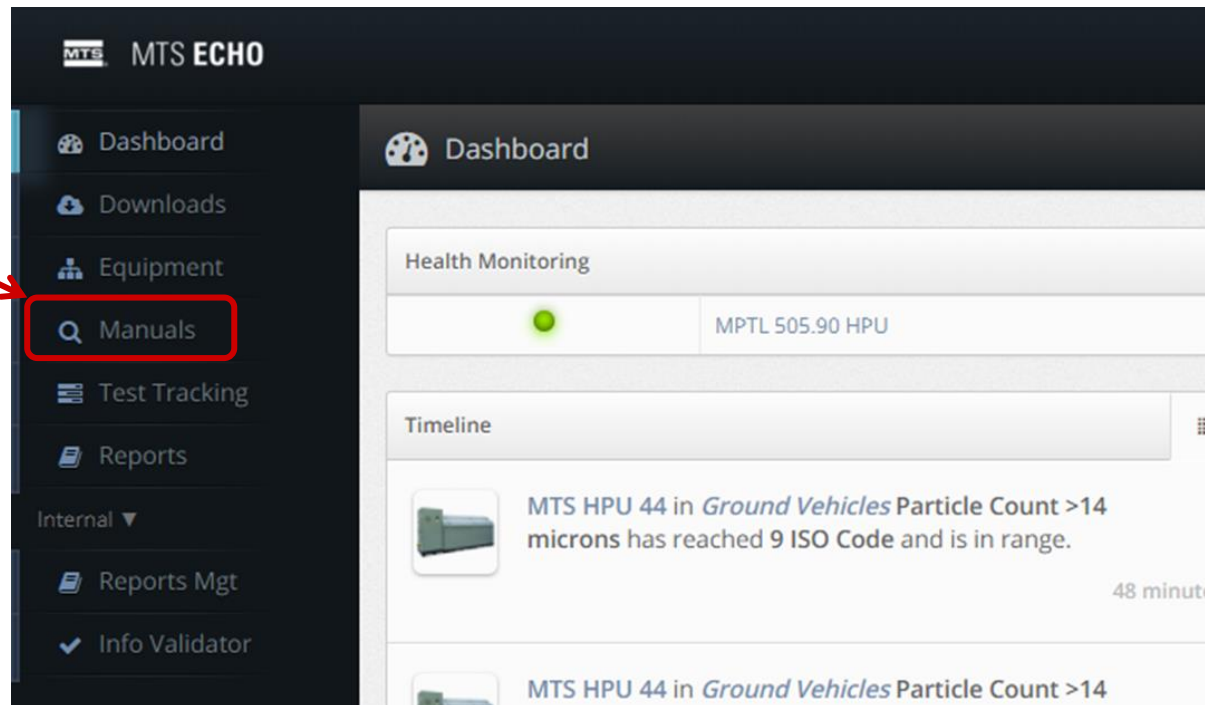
MTS MTS ECHO

Dashboard
Downloads
Equipment
Manuals
Test Tracking
Reports
Internal ▼
Reports Mgt
Info Validator

Dashboard

Health Monitoring

MPTL 505.90 HPU

Timeline

MTS HPU 44 in *Ground Vehicles* Particle Count >14 microns has reached 9 ISO Code and is in range.

48 minut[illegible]

MTS HPU 44 in *Ground Vehicles* Particle Count >14